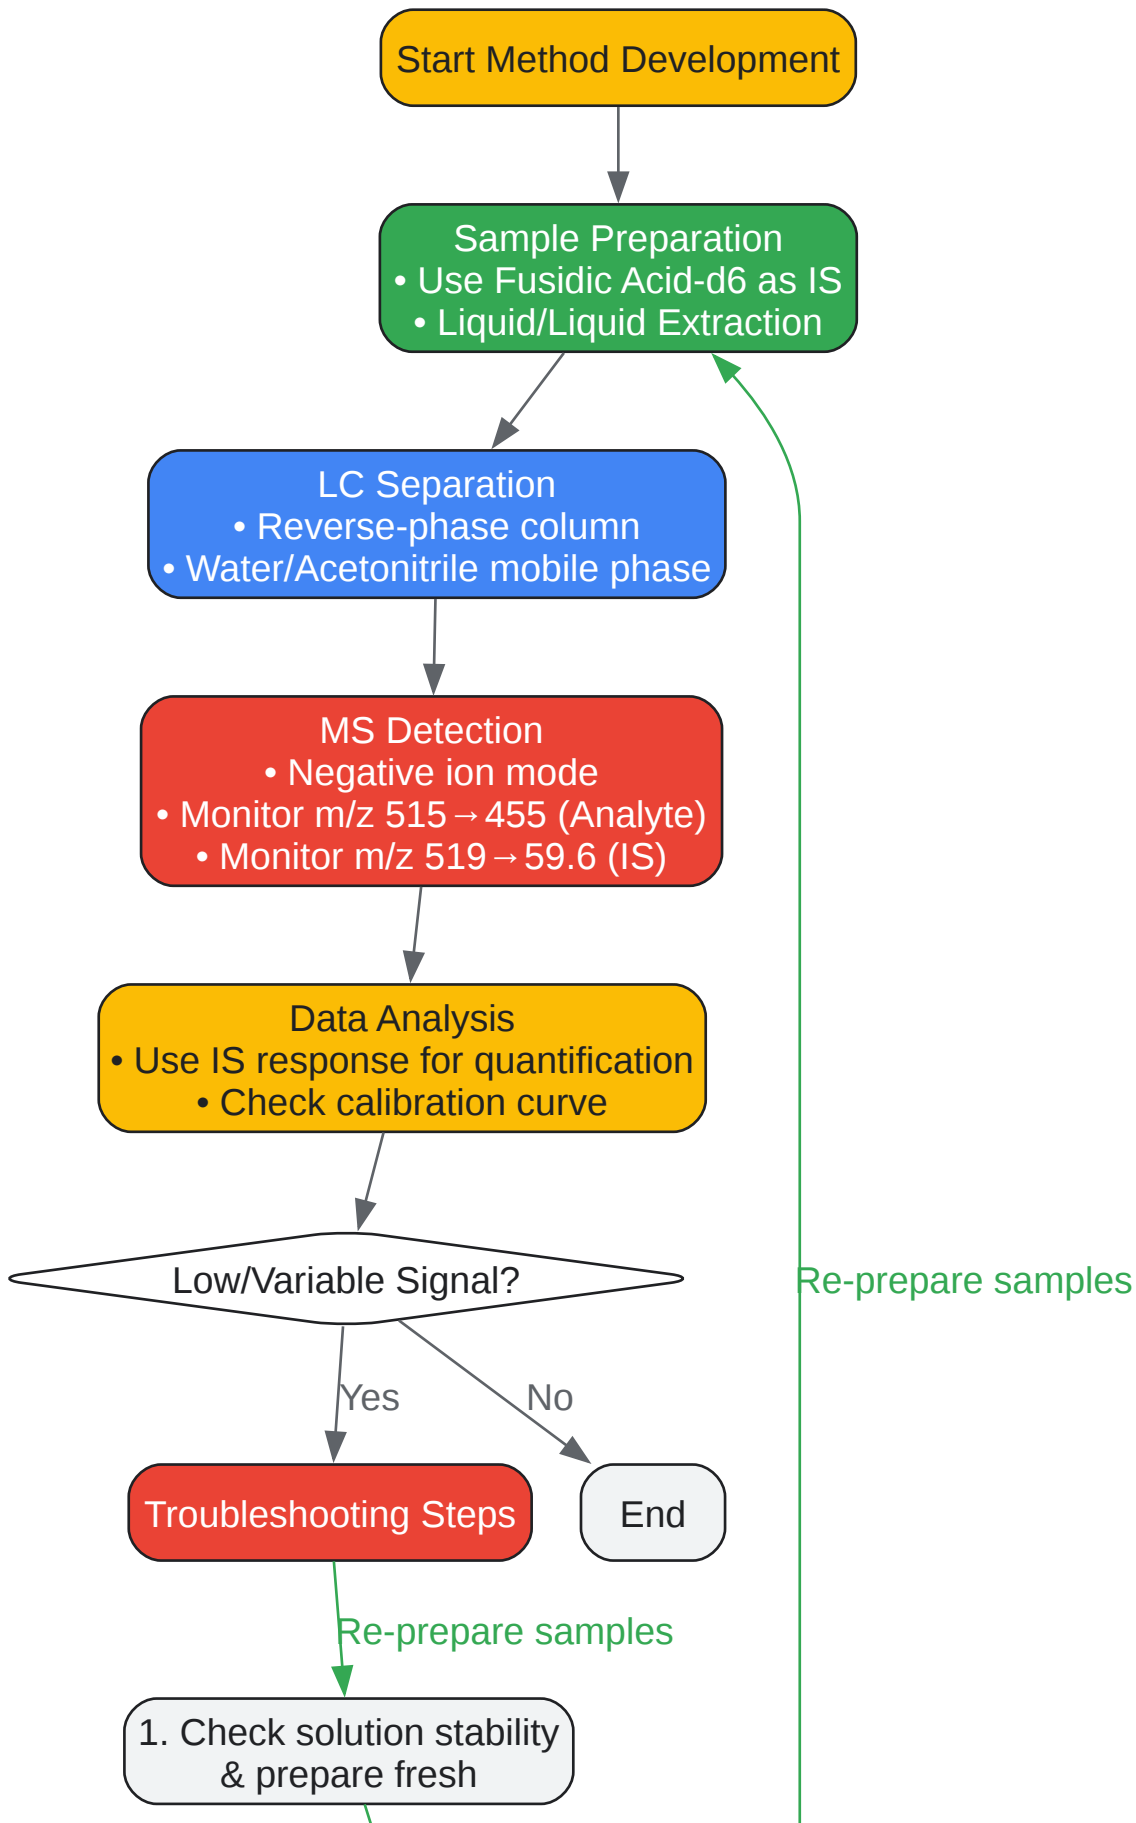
Start Method Development

Sample Preparation
• Use Fusidic Acid-d6 as IS
• Liquid/Liquid Extraction

LC Separation
• Reverse-phase column
• Water/Acetonitrile mobile phase

MS Detection
• Negative ion mode
• Monitor m/z 515→455 (Analyte)
• Monitor m/z 519→59.6 (IS)

Data Analysis
• Use IS response for quantification
• Check calibration curve

Low/Variable Signal?

Re-prepare samples

Yes

No

Troubleshooting Steps

End

Re-prepare samples

1. Check solution stability & prepare fresh